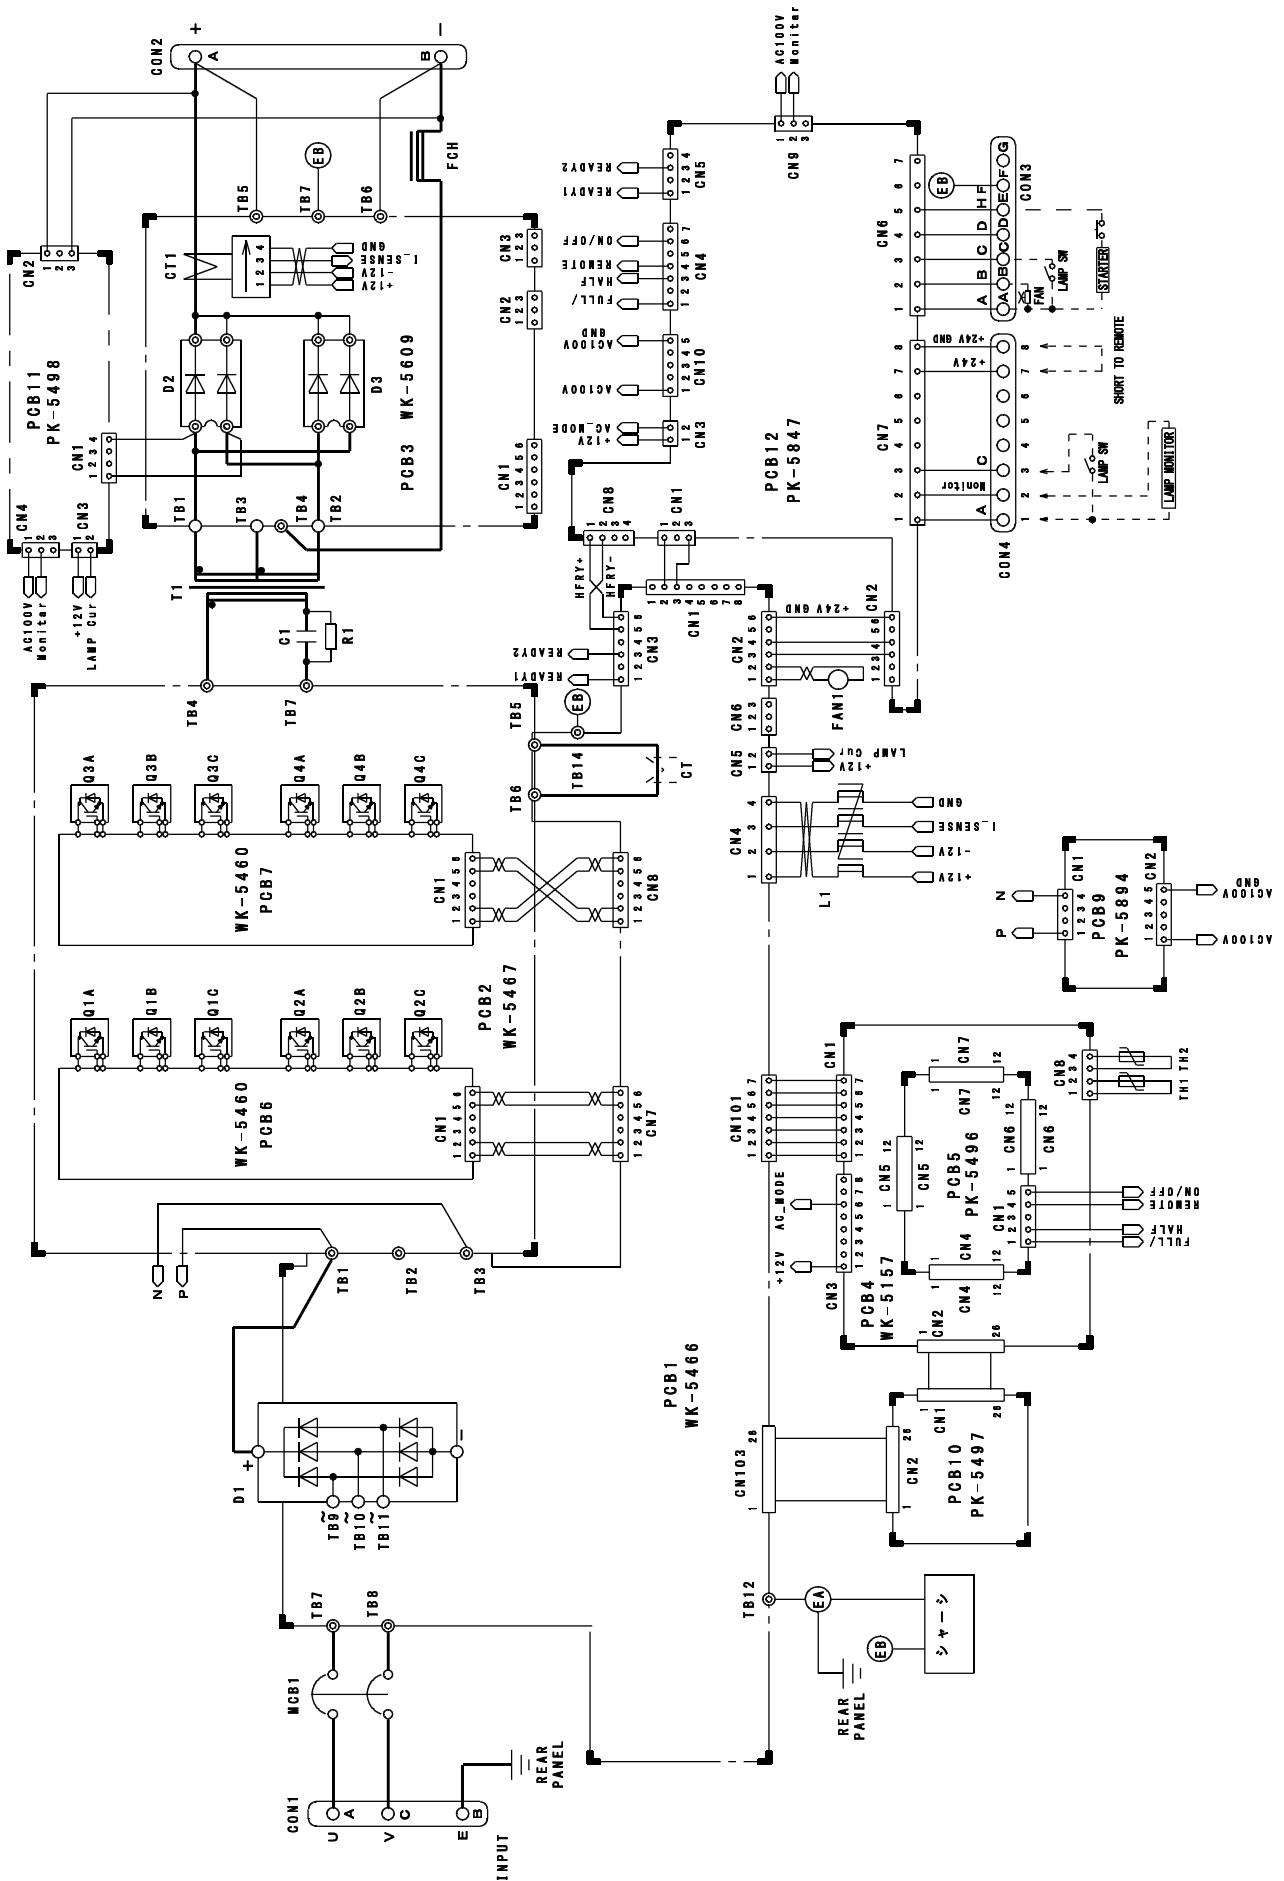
CON2
+
A
B
−
EB
TB5
TB7
TB6
FCH
CN2
1 2 3
CT1
1 2 3 4
GND
I_SENSE
-12V
+12V
CN3
1 2 3
CN2
1 2 3
PCB11
PK-5498
CN1
1 2 3 4
D2
D3
PCB3 WK-5609
CN1
1 2 3 4 5 6
TB1
TB3
TB4
TB2
CN4
1 2 3
CN3
1 2
AC100V Monitor
+12V LAMP Cur
T1
C1
R1
TB4
TB7
AC100V Monitor
CN9
1 2 3
READY2
READY1
CN5
1 2 3 4
ON/OFF
REMOTE
HALF
FULL/
CN4
1 2 3 4 5 6 7
GND
AC100V
AC100V
CN10
1 2 3 4 5
AC_MODE
+12V
CN3
1 2
PCB12
PK-5847
CN8
1 2 3 4
CN1
1 2 3
HFRY+
HFRY-
CN1
1 2 3 4 5 6 7 8
CN6
1 2 3 4 5 6 7
EB
A
B
C
D
H
F
CON3
A B C D E F G
FAN
LAMP SW
STARTER
CN7
1 2 3 4 5 6 7 8
+24V GND
+24V
Monitor
A
C
SHORT TO REMOTE
LAMP SW
LAMP MONITOR
CON4
1 2 3 4 5 6 7 8
READY2
READY1
CN3
1 2 3 4 5 6
EB
TB5
CN2
1 2 3 4 5 6
+24V GND
CN2
1 2 3 4 5 6
FAN1
CN6
1 2 3
CN5
1 2
LAMP Cur
+12V
TB14
CT
TB6
CN4
1 2 3 4
GND
I_SENSE
-12V
+12V
L1
Q3A
Q3B
Q3C
Q4A
Q4B
Q4C
WK-5460
PCB7
CN1
1 2 3 4 5 6
CN8
1 2 3 4 5 6
PCB2
WK-5467
P
N
CN1
1 2 3 4
PCB9
PK-5894
CN2
1 2 3 4 5
AC100V GND
AC100V
Q1A
Q1B
Q1C
Q2A
Q2B
Q2C
WK-5460
PCB6
CN1
1 2 3 4 5 6
CN7
1 2 3 4 5 6
CN101
1 2 3 4 5 6 7
CN1
1 2 3 4 5 6 7
CN7
1 12
CN7
1 12
CN8
1 2 3 4
TH1 TH2
CN5
1 12
CN5
1 12
PCB5
PK-5496
CN6
1 12
CN6
12
AC_MODE
CN1
1 2 3 4 5
ON/OFF
REMOTE
HALF
FULL/
+12V
CN3
1 2 3 4 5 6 7 8
CN4
1 12
CN4
1 12
PCB4
WK-5157
CN2
1 26
N
P
TB1
TB2
TB3
PCB1
WK-5466
CN1
1 26
CN103
1 26
CN2
1 26
PCB10
PK-5497
D1
+
−
TB9
TB10
TB11
~
~
~
TB12
EA
シャーシ
EB
REAR PANEL
TB7
TB8
MCB1
REAR PANEL
CON1
U A
V C
E B
INPUT